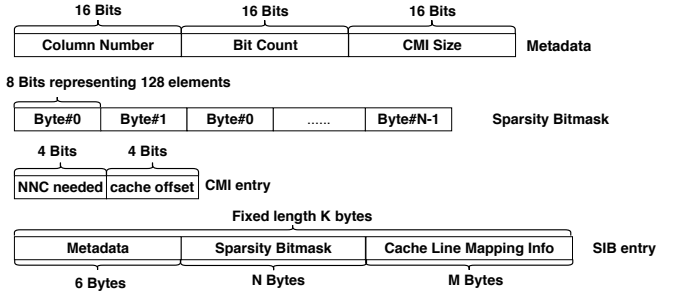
16 Bits

16 Bits

16 Bits

| Column Number | Bit Count | CMI Size |
|---|---|---|

Metadata

8 Bits representing 128 elements

| Byte#0 | Byte#1 | Byte#0 | ...... | Byte#N-1 |
|---|---|---|---|---|

Sparsity Bitmask

4 Bits

4 Bits

| NNC needed | cache offset |
|---|---|

CMI entry

Fixed length K bytes

| Metadata | Sparsity Bitmask | Cache Line Mapping Info |
|---|---|---|

SIB entry

6 Bytes

N Bytes

M Bytes